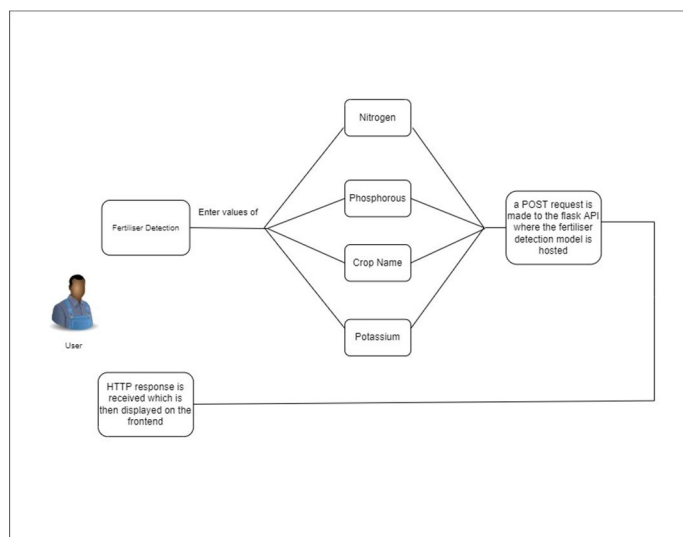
Fertiliser Detection

Enter values of

Nitrogen

Phosphorous

Crop Name

Potassium

a POST request is made to the flask API where the fertiliser detection model is hosted

User

HTTP response is received which is then displayed on the frontend